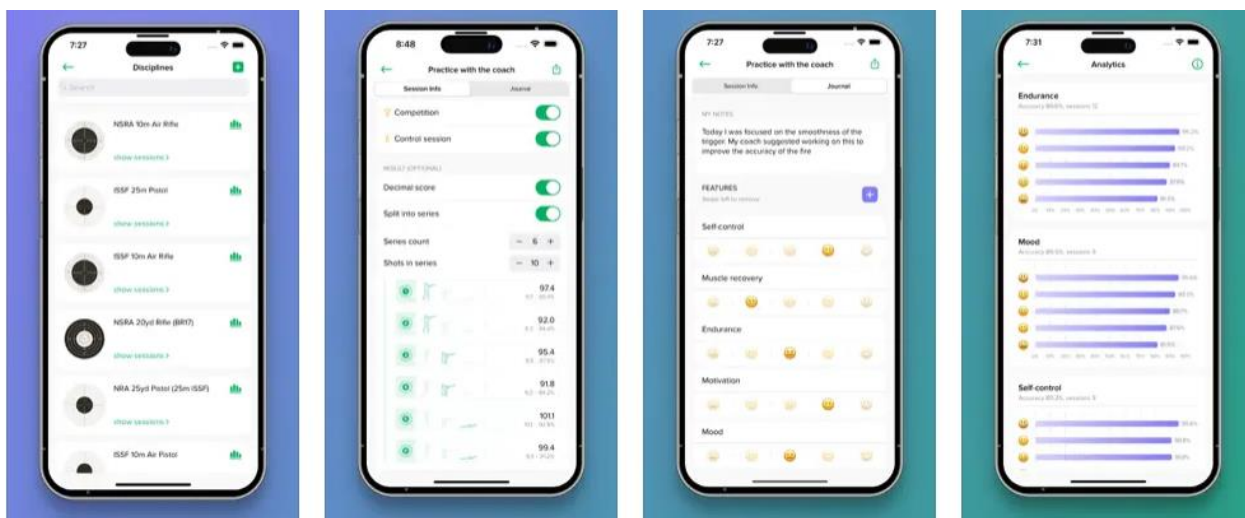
7:27

Disciplines

Search

NSRA 10m Air Rifle

show sessions >

ISSF 25m Pistol

show sessions >

ISSF 10m Air Rifle

show sessions >

NSRA 20yd Rifle (BR17)

show sessions >

NRA 25yd Pistol (25m ISSF)

show sessions >

ISSF 10m Air Pistol

8:48

Practice with the coach

Session info

Journal

Competition

Control session

RESULT (OPTIONAL)

Decimal score

Split into series

Series count

6

Shots in series

10

97.4

92.0

95.4

91.8

101.1

99.4

7:27

Practice with the coach

Session info

Journal

MY NOTES

Today I was focused on the smoothness of the trigger. My coach suggested working on this to improve the accuracy of the fire

FEATURES

Self-control

Muscle recovery

Endurance

Motivation

Mood

7:31

Analytics

Endurance

Mood

Self-control